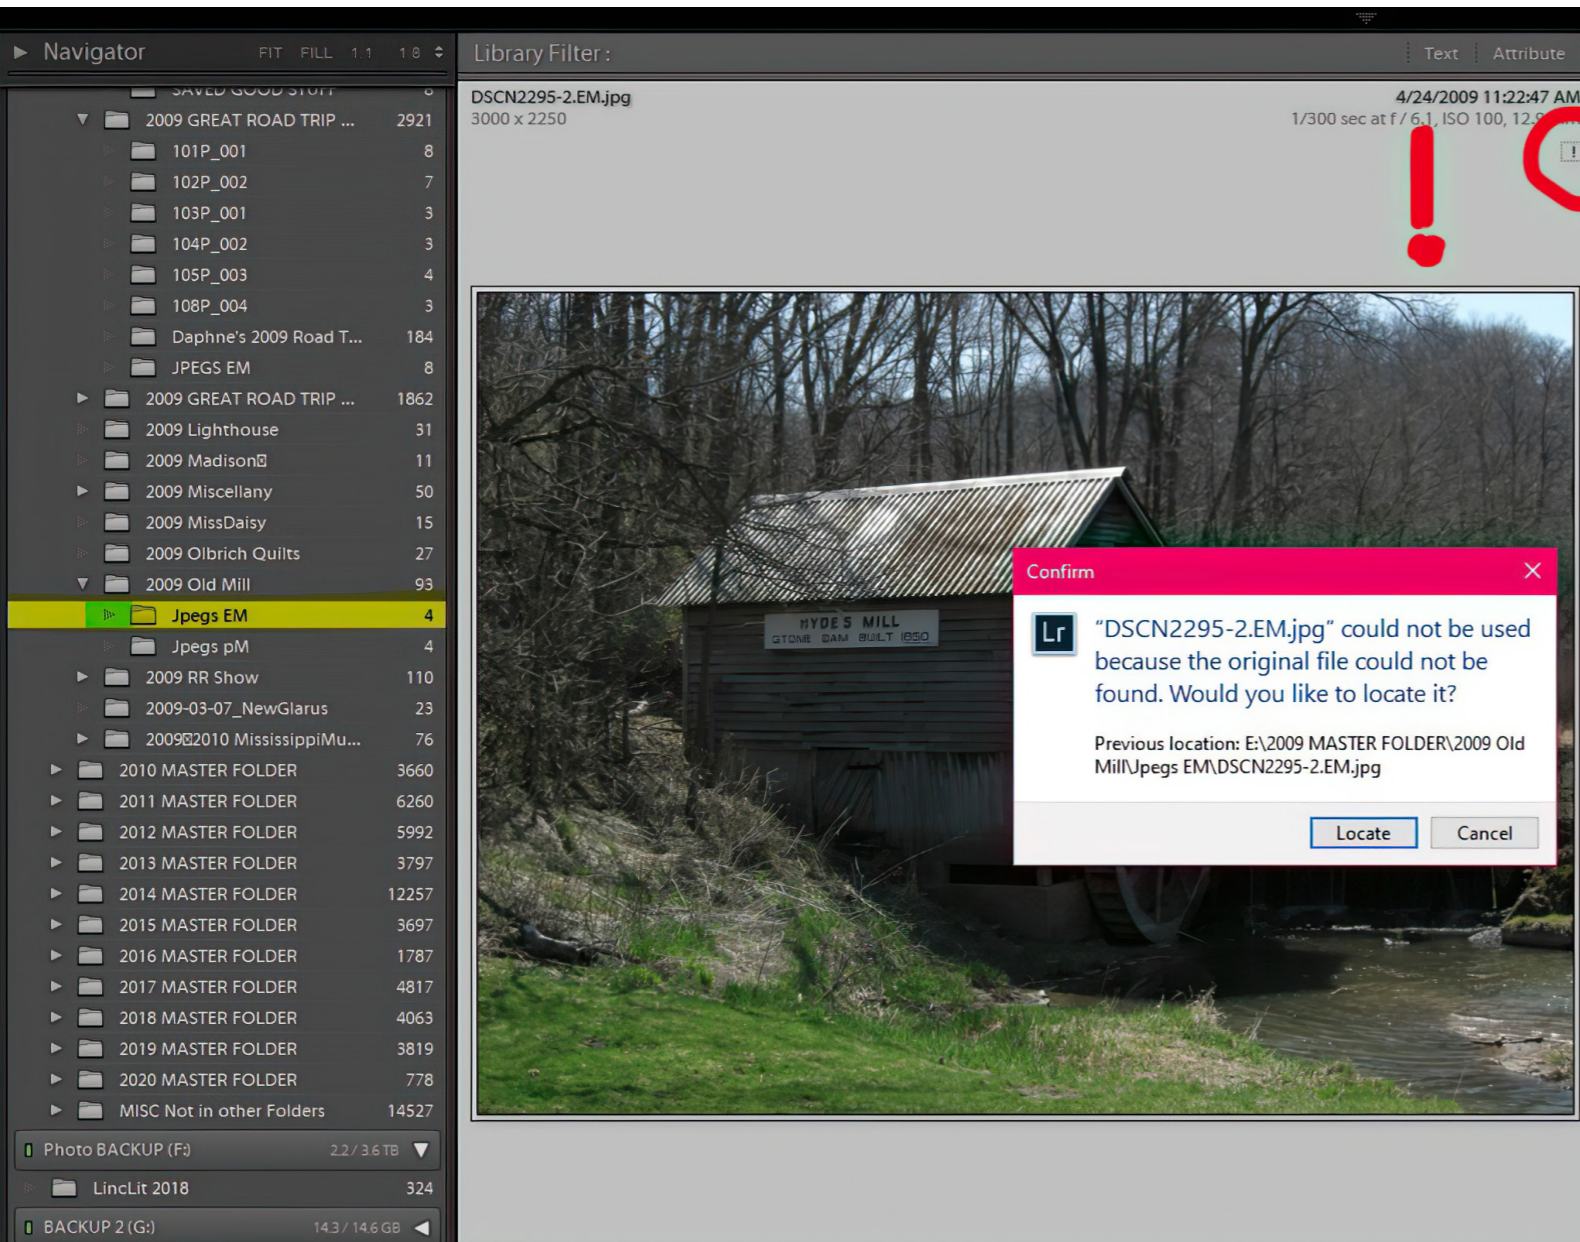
Navigator FIT FILL 1:1 1:8
Library Filter : Text Attribute

SAVED GOOD STUFF 8
2009 GREAT ROAD TRIP ... 2921
101P_001 8
102P_002 7
103P_001 3
104P_002 3
105P_003 4
108P_004 3
Daphne's 2009 Road T... 184
JPEGS EM 8
2009 GREAT ROAD TRIP ... 1862
2009 Lighthouse 31
2009 Madison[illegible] 11
2009 Miscellany 50
2009 MissDaisy 15
2009 Olbrich Quilts 27
2009 Old Mill 93
Jpegs EM 4
Jpegs pM 4
2009 RR Show 110
2009-03-07_NewGlarus 23
2009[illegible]2010 MississippiMu... 76
2010 MASTER FOLDER 3660
2011 MASTER FOLDER 6260
2012 MASTER FOLDER 5992
2013 MASTER FOLDER 3797
2014 MASTER FOLDER 12257
2015 MASTER FOLDER 3697
2016 MASTER FOLDER 1787
2017 MASTER FOLDER 4817
2018 MASTER FOLDER 4063
2019 MASTER FOLDER 3819
2020 MASTER FOLDER 778
MISC Not in other Folders 14527
Photo BACKUP (F:) 2.2 / 3.6 TB
LincLit 2018 324
BACKUP 2 (G:) 14.3 / 14.6 GB

DSCN2295-2.EM.jpg
3000 x 2250
4/24/2009 11:22:47 AM
1/300 sec at f / 6.1, ISO 100, 12.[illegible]

HYDE'S MILL
STONE DAM BUILT 1850

Confirm
Lr
"DSCN2295-2.EM.jpg" could not be used because the original file could not be found. Would you like to locate it?
Previous location: E:\2009 MASTER FOLDER\2009 Old Mill\Jpegs EM\DSCN2295-2.EM.jpg
Locate Cancel